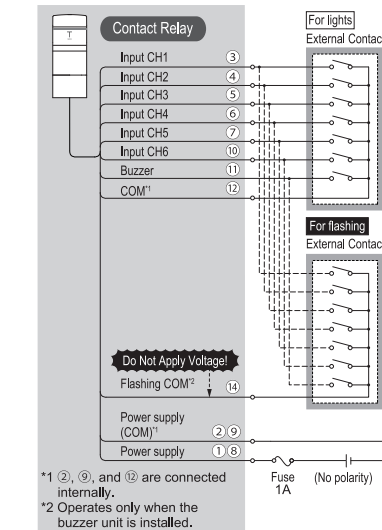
T

Contact Relay

Input CH1 ③
Input CH2 ④
Input CH3 ⑤
Input CH4 ⑥
Input CH5 ⑦
Input CH6 ⑩
Buzzer ⑪
COM*1 ⑫

For lights
External Contac

For flashing
External Contac

Do Not Apply Voltage!
Flashing COM*2 ⑭

Power supply (COM)*1 ② ⑨
Power supply ① ⑧

Fuse 1A
(No polarity)

*1 ②, ⑨, and ⑫ are connected internally.
*2 Operates only when the buzzer unit is installed.